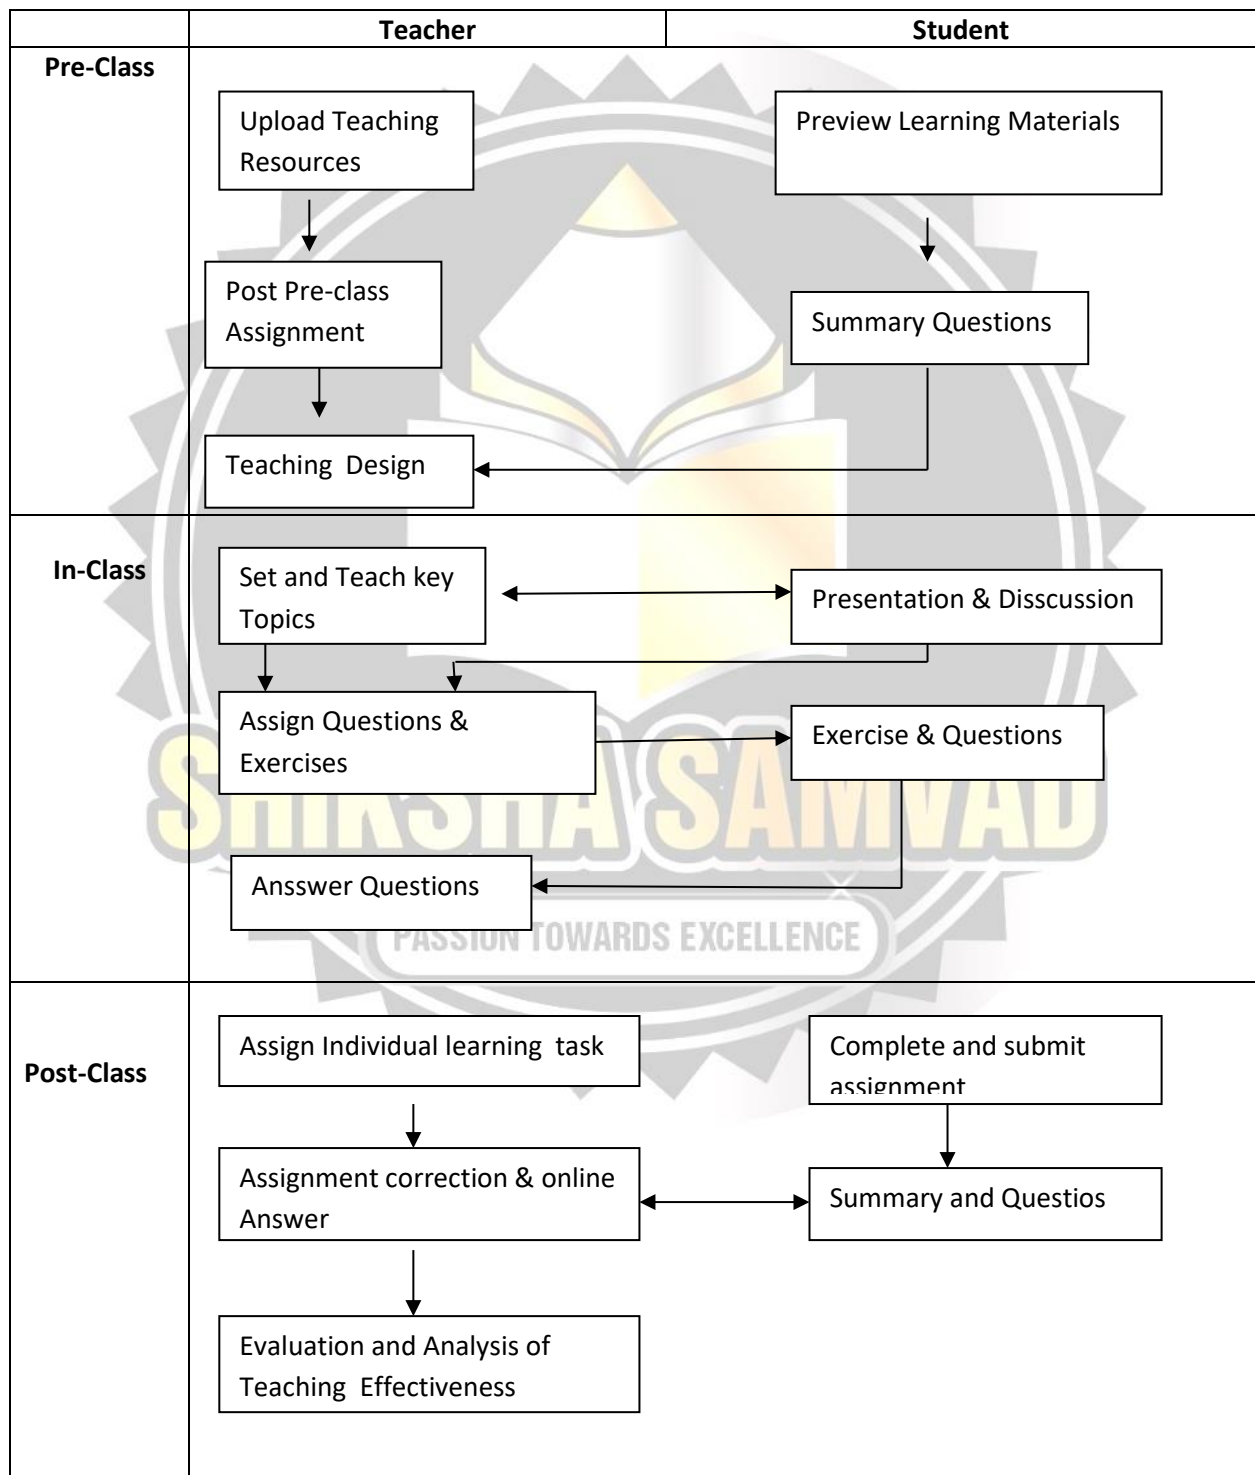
| | Teacher | Student |
|---|---|---|
| Pre-Class | Upload Teaching Resources<br>Post Pre-class Assignment<br>Teaching Design | Preview Learning Materials<br>Summary Questions |
| In-Class | Set and Teach key Topics<br>Assign Questions & Exercises<br>Ansswer Questions | Presentation & Disscussion<br>Exercise & Questions |
| Post-Class | Assign Individual learning task<br>Assignment correction & online Answer<br>Evaluation and Analysis of Teaching Effectiveness | Complete and submit assignment<br>Summary and Questios |

SHIKSHA SAMVAD
PASSION TOWARDS EXCELLENCE